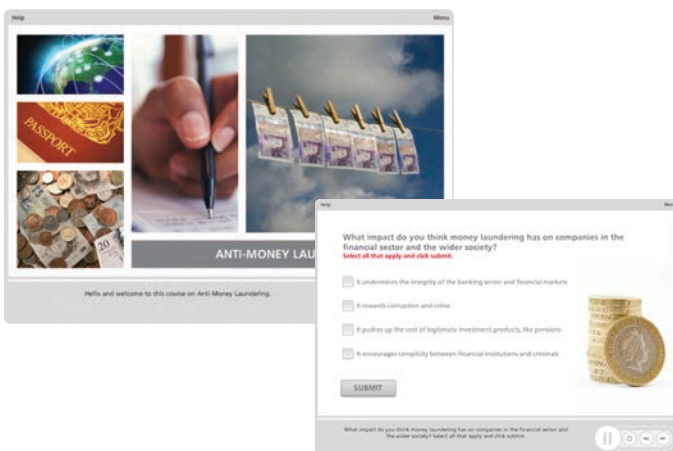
Help

Menu

PASSPORT

ANTI-MONEY LAU

Hello and welcome to this course on Anti-Money Laundering.

Help

Menu

What impact do you think money laundering has on companies in the financial sector and the wider society?

Select all that apply and click submit.

It undermines the integrity of the banking sector and financial markets

It rewards corruption and crime

It pushes up the cost of legitimate investment products, like pensions

It encourages complicity between financial institutions and criminals

SUBMIT

What impact do you think money laundering has on companies in the financial sector and the wider society? Select all that apply and click submit.